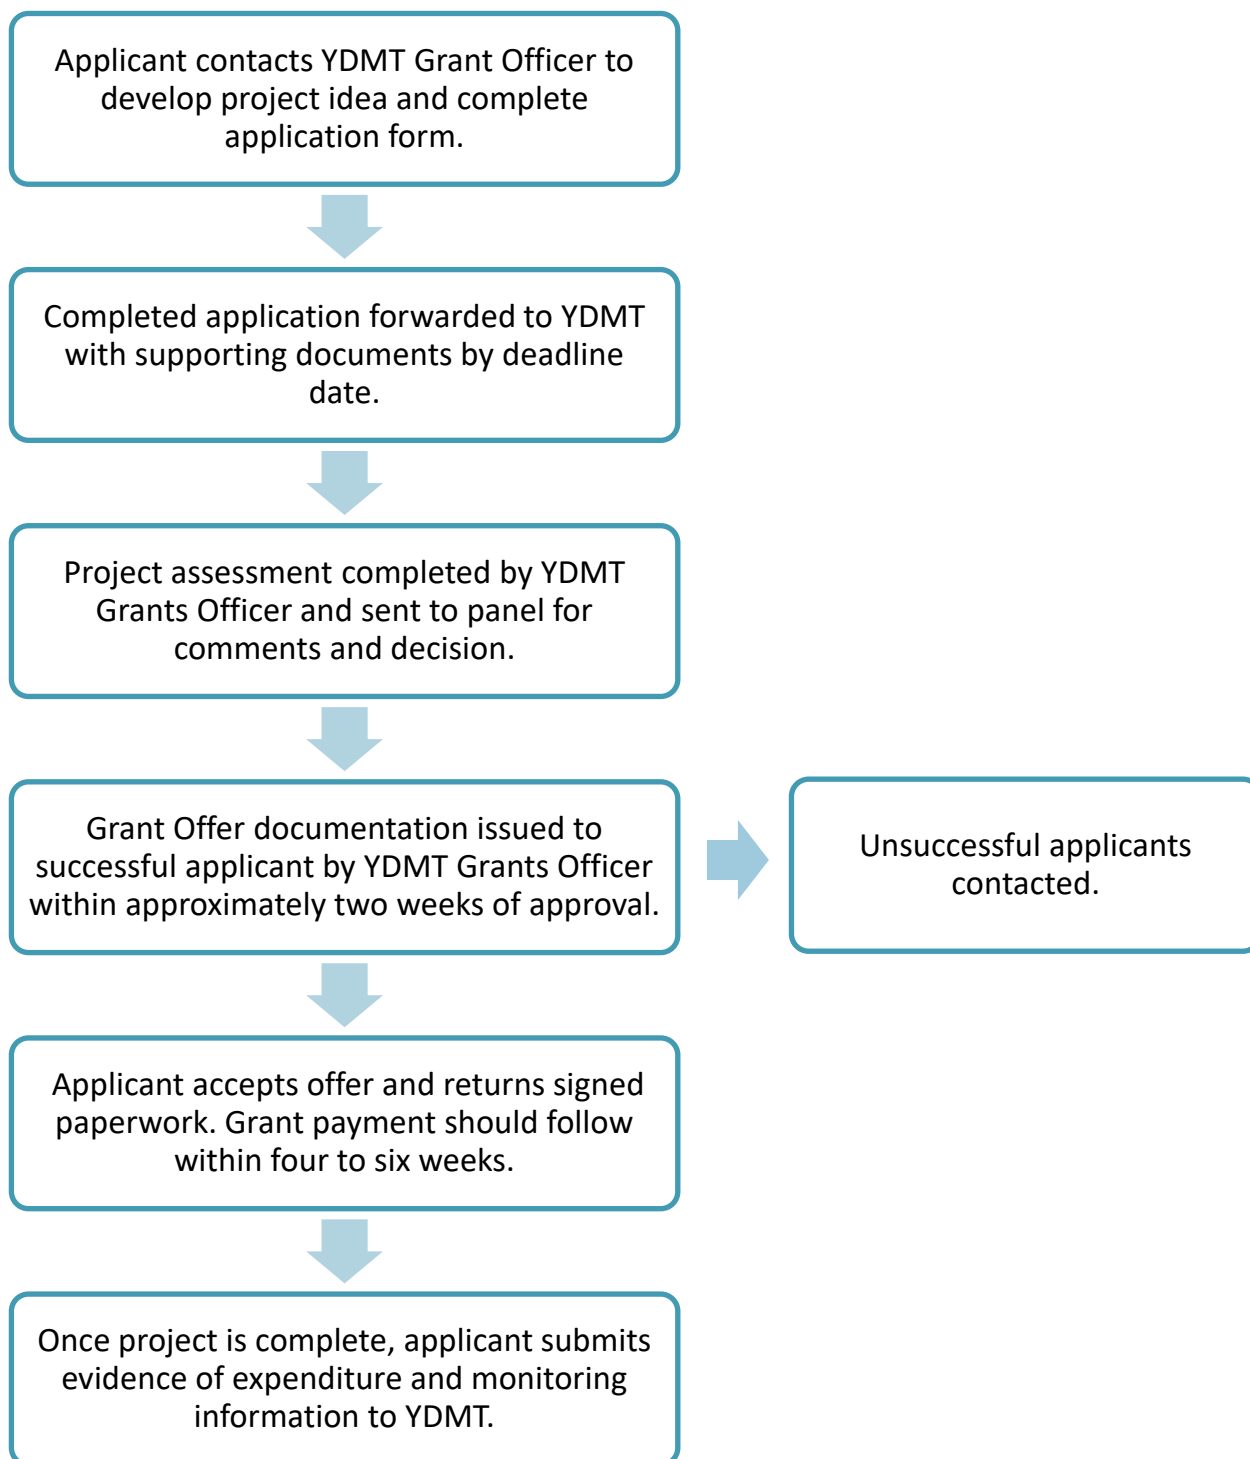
Applicant contacts YDMT Grant Officer to develop project idea and complete application form.

Completed application forwarded to YDMT with supporting documents by deadline date.

Project assessment completed by YDMT Grants Officer and sent to panel for comments and decision.

Grant Offer documentation issued to successful applicant by YDMT Grants Officer within approximately two weeks of approval.

Unsuccessful applicants contacted.

Applicant accepts offer and returns signed paperwork. Grant payment should follow within four to six weeks.

Once project is complete, applicant submits evidence of expenditure and monitoring information to YDMT.